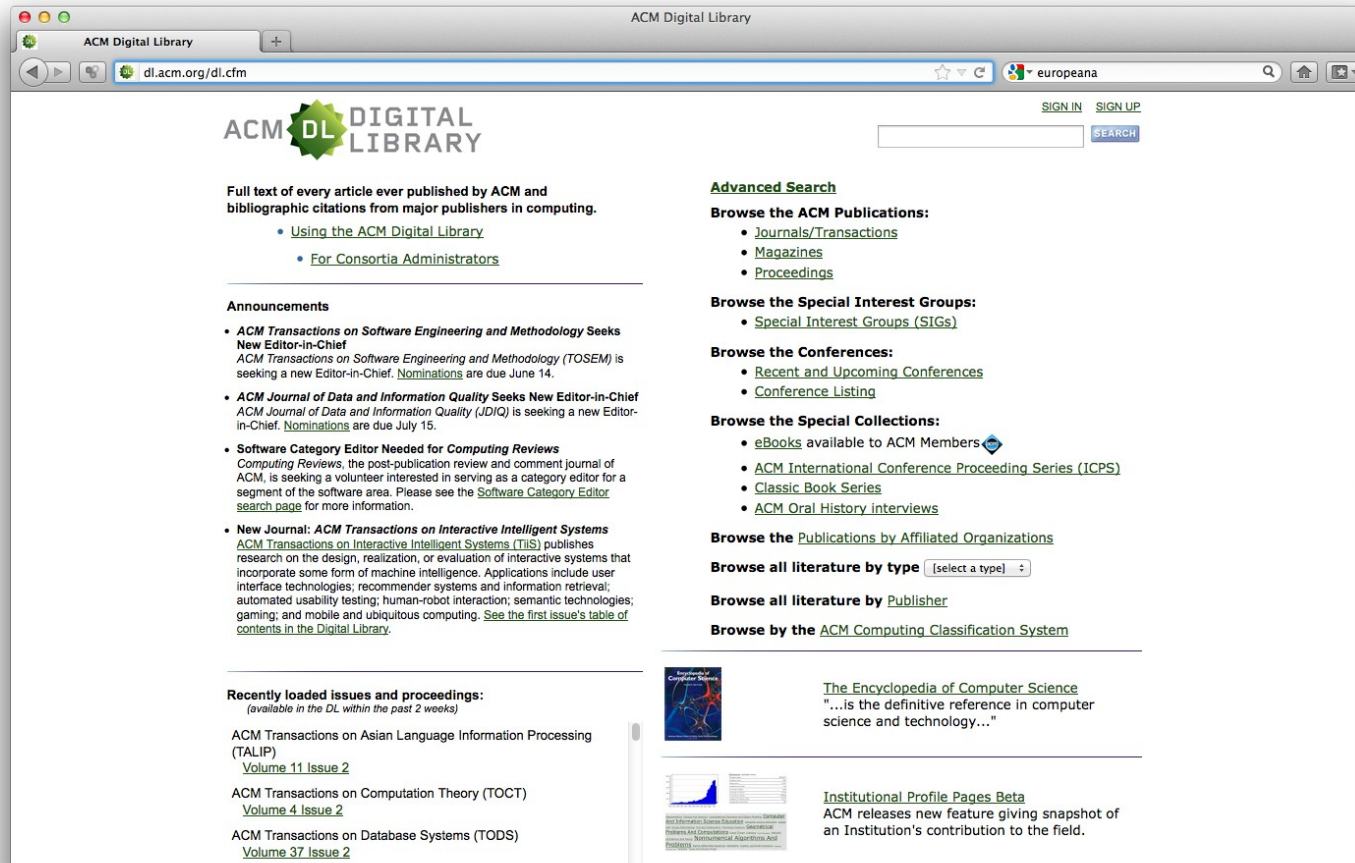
ACM Digital Library

ACM Digital Library

dl.acm.org/dl.cfm

europeana

ACM DL DIGITAL LIBRARY

SIGN IN SIGN UP

SEARCH

Full text of every article ever published by ACM and bibliographic citations from major publishers in computing.

- Using the ACM Digital Library
- For Consortia Administrators

Announcements

- *ACM Transactions on Software Engineering and Methodology* Seeks New Editor-in-Chief
*ACM Transactions on Software Engineering and Methodology (TOSEM)* is seeking a new Editor-in-Chief. Nominations are due June 14.
- *ACM Journal of Data and Information Quality* Seeks New Editor-in-Chief
*ACM Journal of Data and Information Quality (JDIQ)* is seeking a new Editor-in-Chief. Nominations are due July 15.
- Software Category Editor Needed for *Computing Reviews*
*Computing Reviews*, the post-publication review and comment journal of ACM, is seeking a volunteer interested in serving as a category editor for a segment of the software area. Please see the Software Category Editor search page for more information.
- New Journal: *ACM Transactions on Interactive Intelligent Systems*
ACM Transactions on Interactive Intelligent Systems (TiiS) publishes research on the design, realization, or evaluation of interactive systems that incorporate some form of machine intelligence. Applications include user interface technologies; recommender systems and information retrieval; automated usability testing; human-robot interaction; semantic technologies; gaming; and mobile and ubiquitous computing. See the first issue's table of contents in the Digital Library.

Recently loaded issues and proceedings:
*(available in the DL within the past 2 weeks)*

ACM Transactions on Asian Language Information Processing (TALIP)
Volume 11 Issue 2

ACM Transactions on Computation Theory (TOCT)
Volume 4 Issue 2

ACM Transactions on Database Systems (TODS)
Volume 37 Issue 2

Advanced Search

Browse the ACM Publications:
- Journals/Transactions
- Magazines
- Proceedings

Browse the Special Interest Groups:
- Special Interest Groups (SIGs)

Browse the Conferences:
- Recent and Upcoming Conferences
- Conference Listing

Browse the Special Collections:
- eBooks available to ACM Members
- ACM International Conference Proceeding Series (ICPS)
- Classic Book Series
- ACM Oral History interviews

Browse the Publications by Affiliated Organizations

Browse all literature by type [select a type]

Browse all literature by Publisher

Browse by the ACM Computing Classification System

The Encyclopedia of Computer Science
"...is the definitive reference in computer science and technology..."

Institutional Profile Pages Beta
ACM releases new feature giving snapshot of an Institution's contribution to the field.